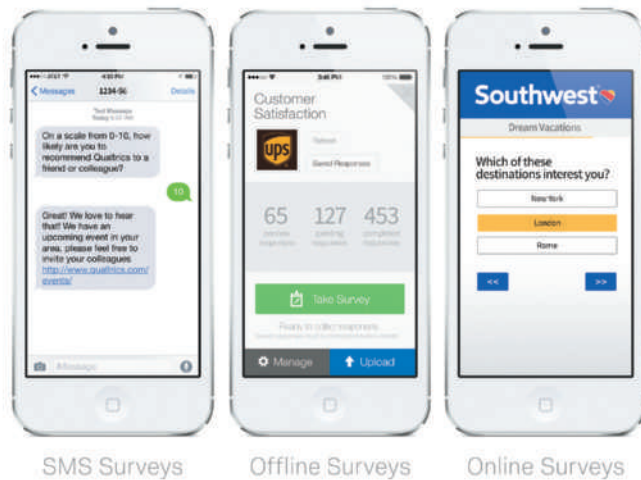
●●○○○ AT&T 4:09 PM

Messages 1234-56 Details

Text Message Today 4:09 PM

On a scale from 0-10, how likely are you to recommend Qualtrics to a friend or colleague?

10

Great! We love to hear that! We have an upcoming event in your area, please feel free to invite your colleagues http://www.qualtrics.com/events/

iMessage

SMS Surveys

●●●●○ 3:41 PM 100%

Customer Satisfaction

UPS

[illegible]

Send Responses

65 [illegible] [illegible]

127 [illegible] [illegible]

453 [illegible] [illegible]

Take Survey

Ready to collect responses

Manage

Upload

Offline Surveys

Southwest

Dream Vacations

Which of these destinations interest you?

New York

London

Rome

<<

>>

Online Surveys